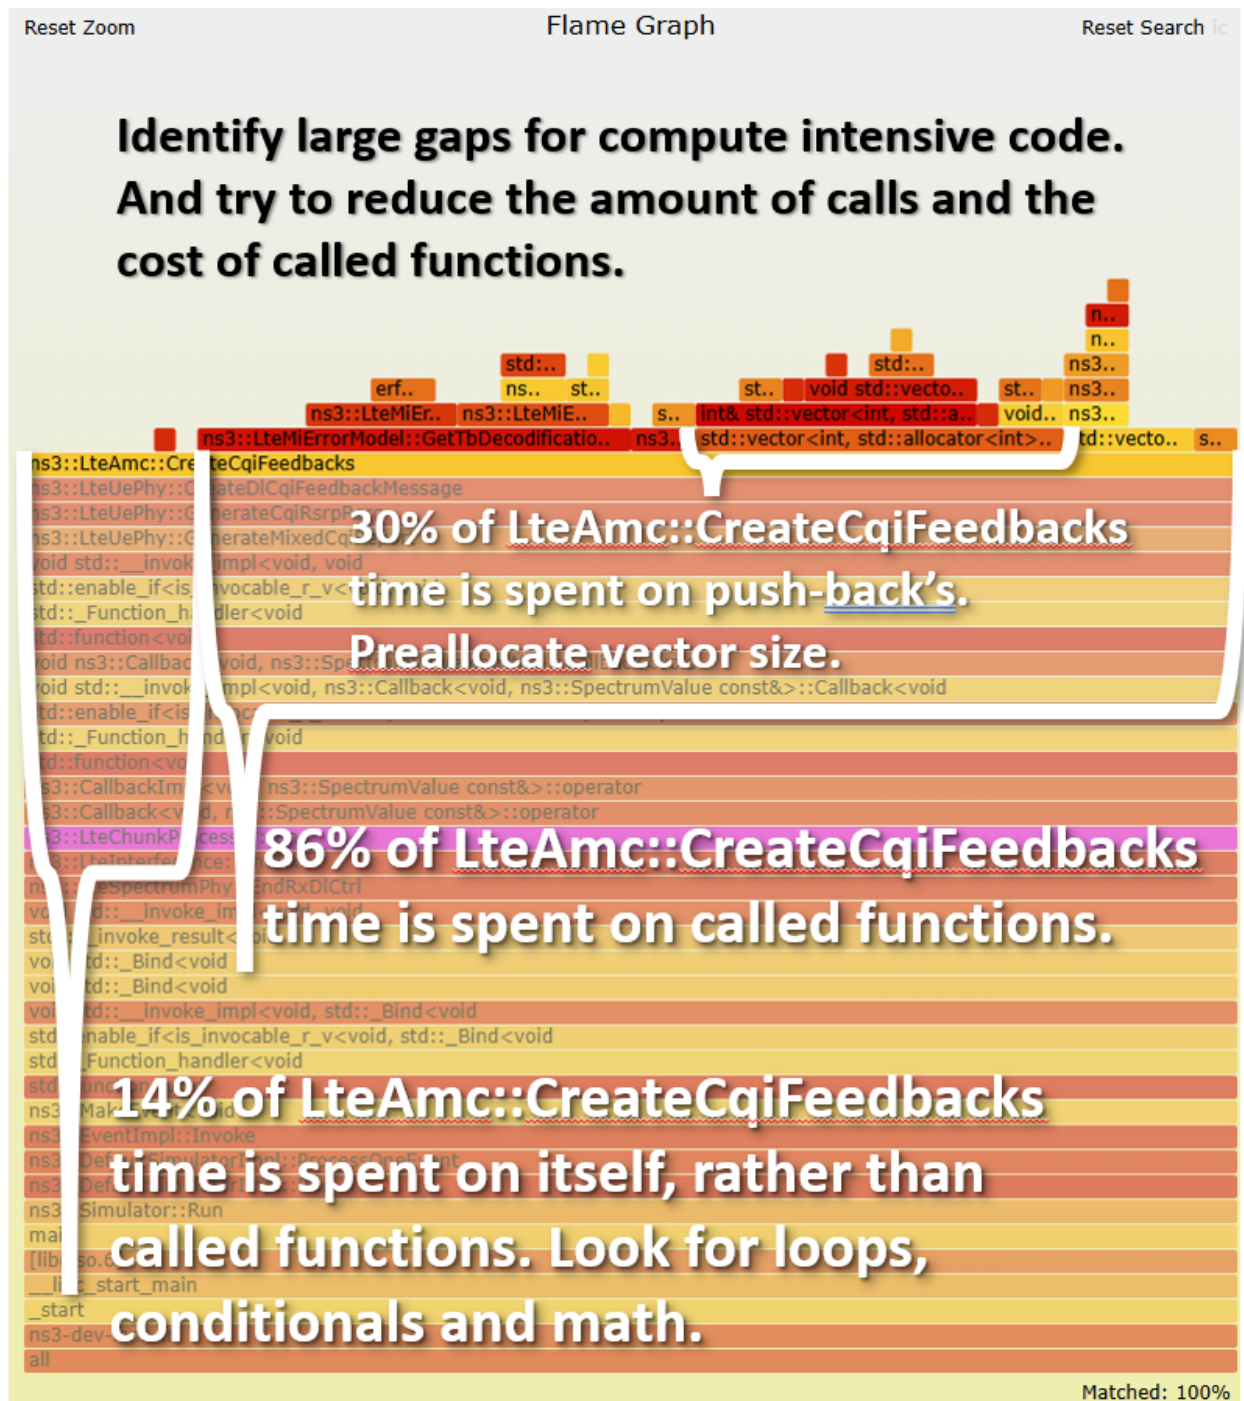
Reset Zoom
Flame Graph
Reset Search ic

Identify large gaps for compute intensive code. And try to reduce the amount of calls and the cost of called functions.

n..
n..
std:..
std:..
ns3..
erf..
ns..
st..
st..
void std::vecto..
st..
ns3..
ns3::LteMiEr..
ns3::LteMiE..
s..
int& std::vector<int, std::a..
void..
ns3..
ns3::LteMiErrorModel::GetTbDecodificatio..
ns3..
std::vector<int, std::allocator<int>..
td::vecto..
s..
ns3::LteAmc::CreateCqiFeedbacks
ns3::LteUePhy::CreateDlCqiFeedbackMessage
ns3::LteUePhy::GenerateCqiRsrpR
ns3::LteUePhy::GenerateMixedCq
void std::__invoke_impl<void, void
std::enable_if<is_invocable_r_v<
std::_Function_handler<void
std::function<vo
void ns3::Callbac void, ns3::Sp
void std::__invoke_impl<void, ns3::Callback<void, ns3::SpectrumValue const&>::Callback<void
std::enable_if<is
std::_Function_handler<void
std::function<vo
ns3::CallbackIm ns3::SpectrumValue const&>::operator
ns3::Callback<void, ns3::SpectrumValue const&>::operator
ns3::LteChunkProcess
ns3::LteInterference
ns3::LteSpectrumPhy::EndRxDlCtrl
void std::__invoke_im
std::__invoke_result<
void std::_Bind<void
void std::_Bind<void
void std::__invoke_impl<void, std::_Bind<void
std::enable_if<is_invocable_r_v<void, std::_Bind<void
std::_Function_handler<void
std::function
ns3::MakeEvent
ns3::EventImpl::Invoke
ns3::DefaultSimulatorImpl::ProcessOneEvent
ns3::DefaultSimulatorImpl
ns3::Simulator::Run
main
[libc.so.6]
__libc_start_main
_start
ns3-dev
all

30% of LteAmc::CreateCqiFeedbacks time is spent on push-back's. Preallocate vector size.

86% of LteAmc::CreateCqiFeedbacks time is spent on called functions.

14% of LteAmc::CreateCqiFeedbacks time is spent on itself, rather than called functions. Look for loops, conditionals and math.

Matched: 100%